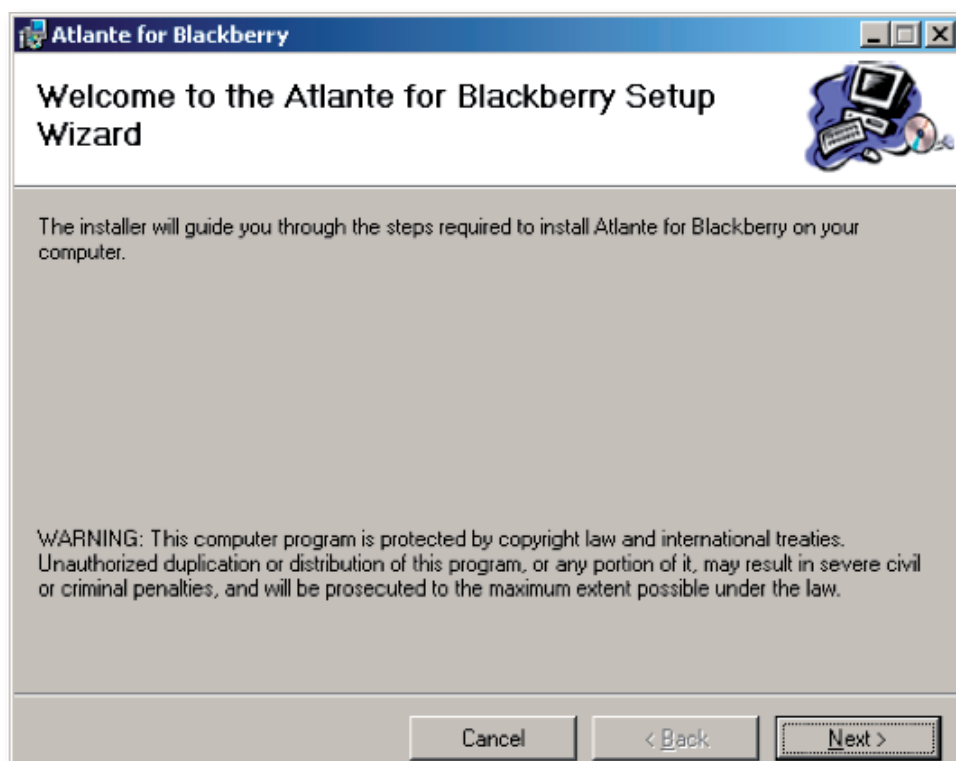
Atlante for Blackberry

Welcome to the Atlante for Blackberry Setup Wizard

The installer will guide you through the steps required to install Atlante for Blackberry on your computer.

WARNING: This computer program is protected by copyright law and international treaties. Unauthorized duplication or distribution of this program, or any portion of it, may result in severe civil or criminal penalties, and will be prosecuted to the maximum extent possible under the law.

Cancel | < Back | Next >